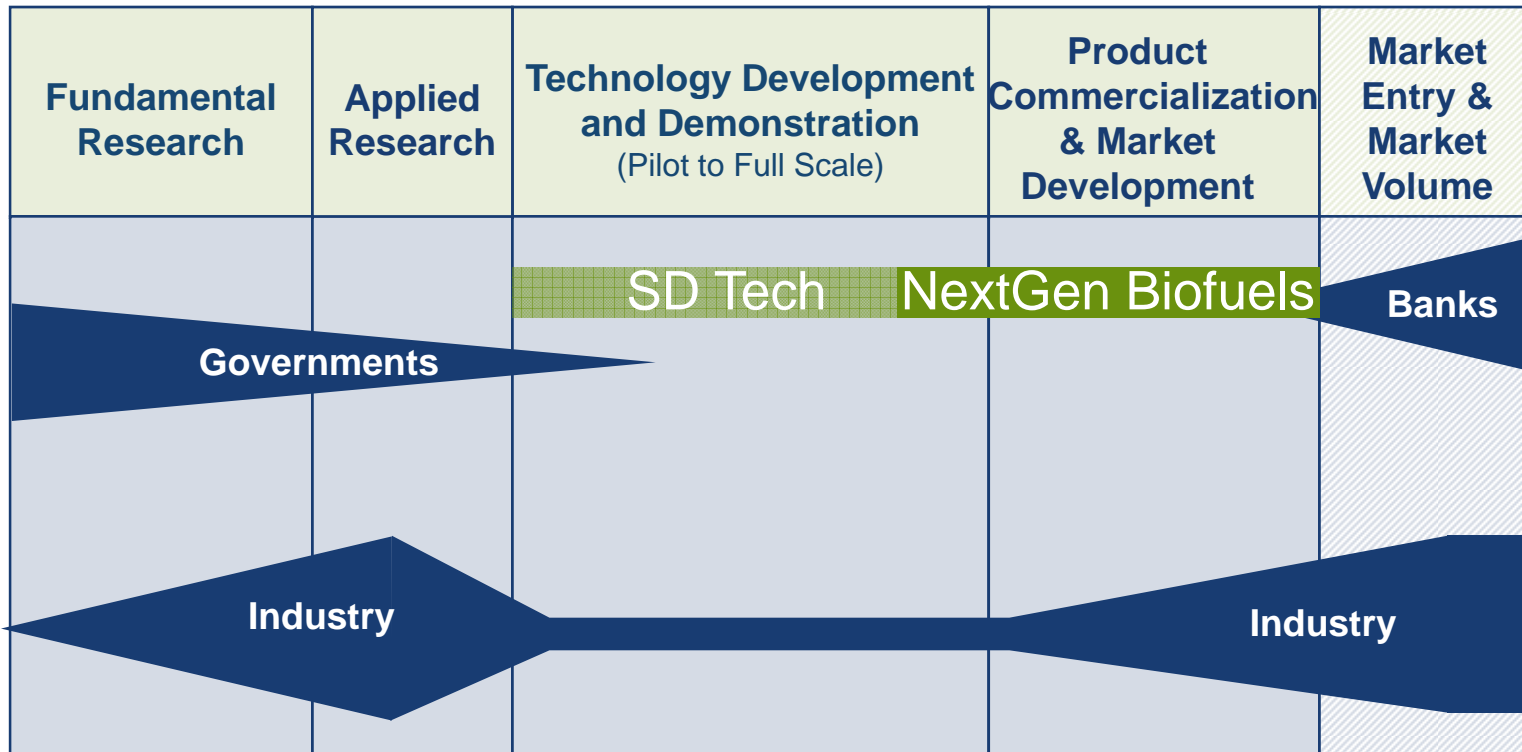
| Fundamental Research | Applied Research | Technology Development and Demonstration (Pilot to Full Scale) | Product Commercialization & Market Development | Market Entry & Market Volume |
|---|---|---|---|---|

SD Tech

NextGen Biofuels

Banks

Governments

Industry

Industry